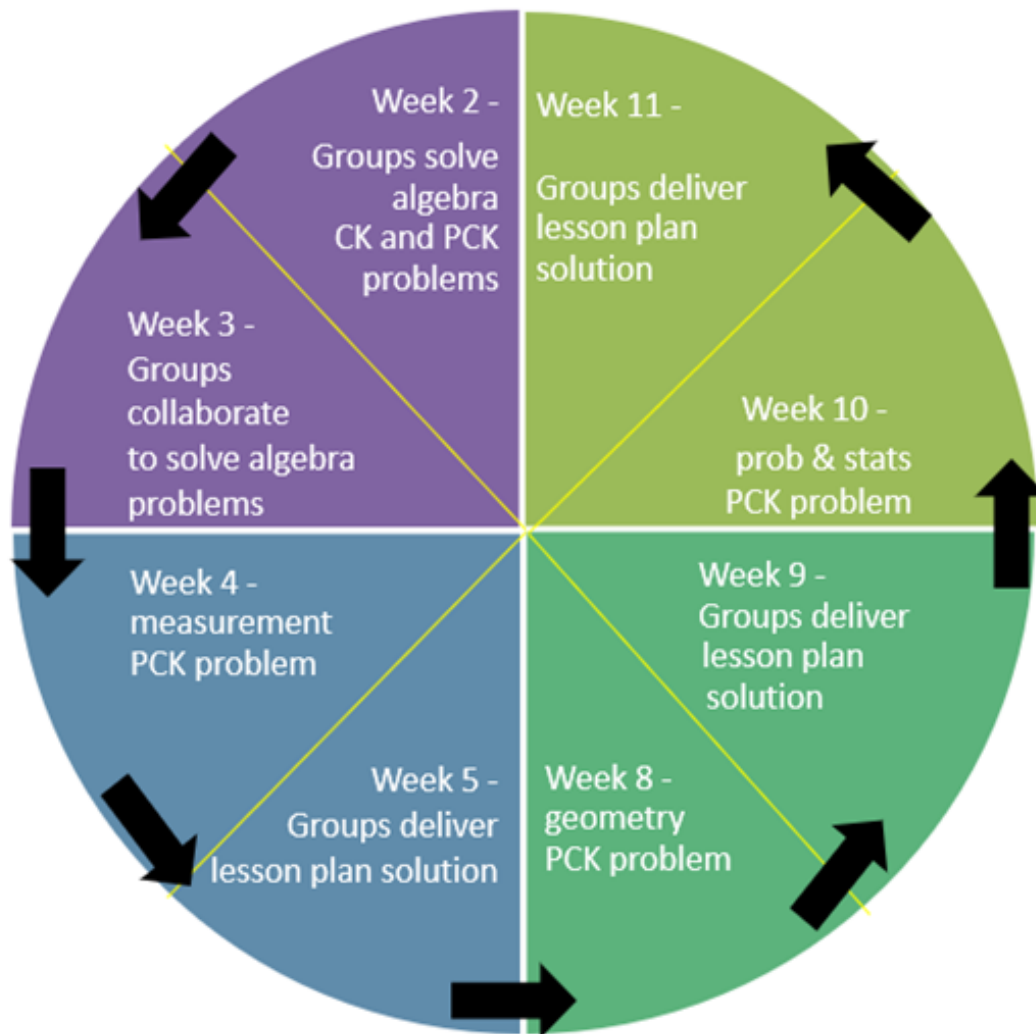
Week 2 -
Groups solve algebra CK and PCK problems

Week 3 -
Groups collaborate to solve algebra problems

Week 4 -
measurement PCK problem

Week 5 -
Groups deliver lesson plan solution

Week 8 -
geometry PCK problem

Week 9 -
Groups deliver lesson plan solution

Week 10 -
prob & stats PCK problem

Week 11 -
Groups deliver lesson plan solution